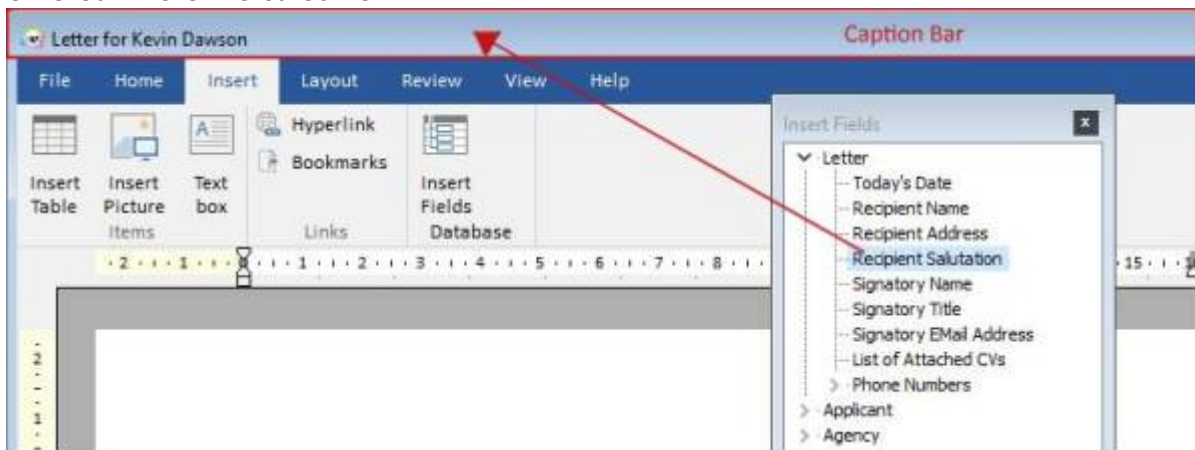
Letter for Kevin Dawson

Caption Bar

File Home Insert Layout Review View Help

Insert Table
Insert Picture
Text box
Items

Hyperlink
Bookmarks
Links

Insert Fields
Database

·2···1··· ···1···2···3···4···5···6···7···8··· 15···

Insert Fields

Letter
Today's Date
Recipient Name
Recipient Address
Recipient Salutation
Signatory Name
Signatory Title
Signatory EMail Address
List of Attached CVs
Phone Numbers
Applicant
Agency

2
1